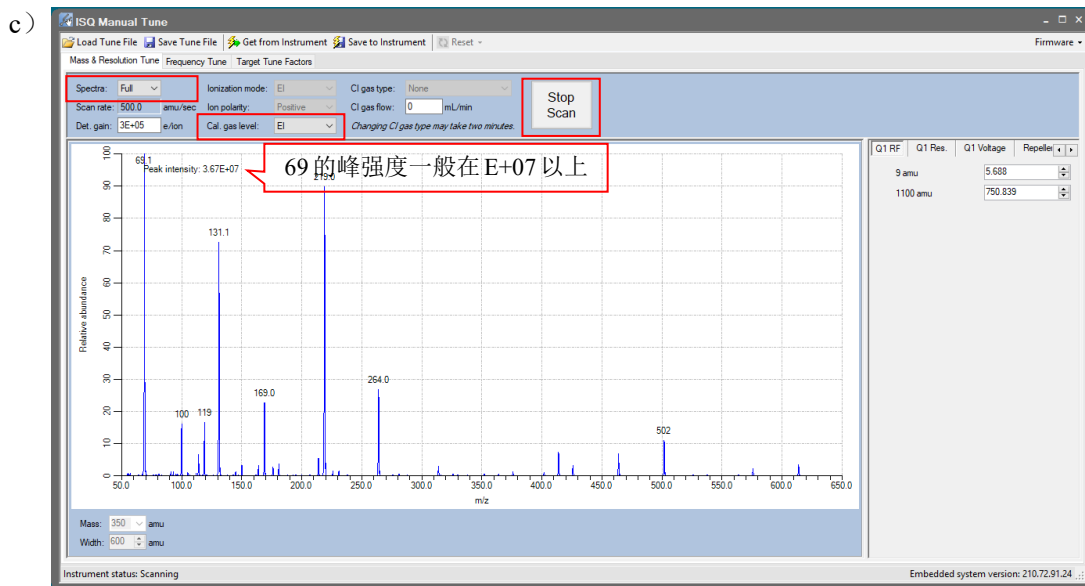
c）

ISQ Manual Tune

Load Tune File | Save Tune File | Get from Instrument | Save to Instrument | Reset | Firmware

Mass & Resolution Tune | Frequency Tune | Target Tune Factors

Spectra: Full
Scan rate: 500.0 amu/sec
Det. gain: 3E+05 e/ion
Ionization mode: EI
Ion polarity: Positive
Cal. gas level: EI
CI gas type: None
CI gas flow: 0 mL/min
Changing CI gas type may take two minutes.

Stop Scan

69 的峰强度一般在 E+07 以上

Peak intensity: 3.67E+07

Relative abundance

69.1
219.0
131.1
169.0
264.0
100
119
502

0 10 20 30 40 50 60 70 80 90 100

50.0 100.0 150.0 200.0 250.0 300.0 350.0 400.0 450.0 500.0 550.0 600.0 650.0

m/z

Q1 RF | Q1 Res. | Q1 Voltage | Repeller

9 amu 5.688
1100 amu 750.839

Mass: 350 amu
Width: 600 amu

Instrument status: Scanning
Embedded system version: 210.72.91.24